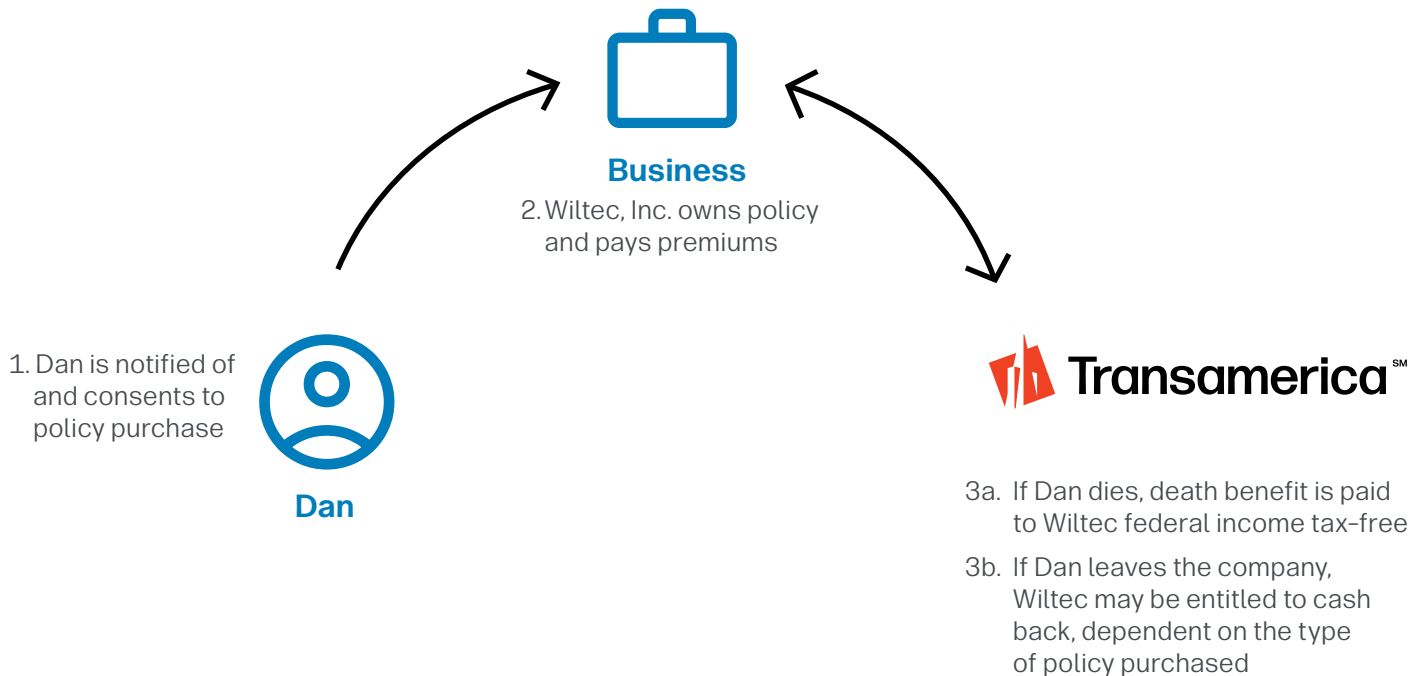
Business

2. Wiltec, Inc. owns policy and pays premiums

1. Dan is notified of and consents to policy purchase

Dan

Transamerica℠

3a. If Dan dies, death benefit is paid to Wiltec federal income tax-free

3b. If Dan leaves the company, Wiltec may be entitled to cash back, dependent on the type of policy purchased